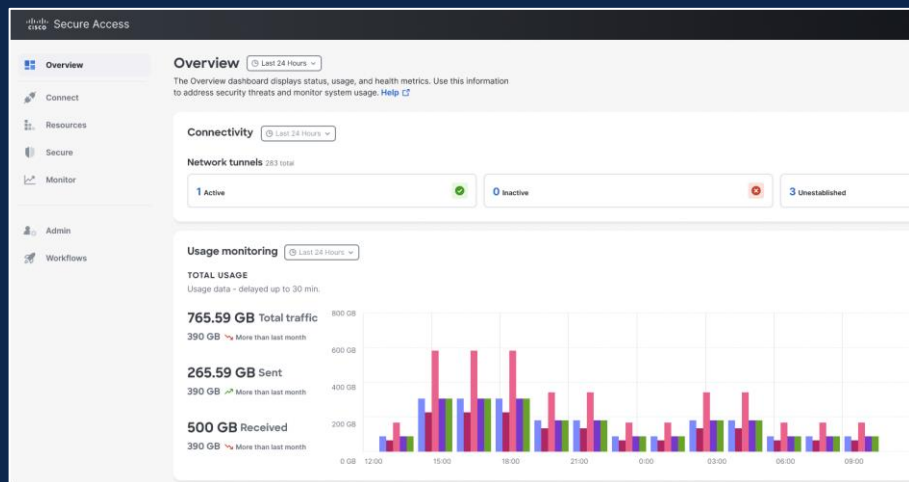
cisco Secure Access

Overview
Connect
Resources
Secure
Monitor
Admin
Workflows

Overview Last 24 Hours

The Overview dashboard displays status, usage, and health metrics. Use this information to address security threats and monitor system usage. Help

Connectivity Last 24 Hours

Network tunnels 283 total

1 Active

0 Inactive

3 Unestablished

Usage monitoring Last 24 Hours

TOTAL USAGE

Usage data - delayed up to 30 min.

765.59 GB Total traffic
390 GB More than last month

265.59 GB Sent
390 GB More than last month

500 GB Received
390 GB More than last month

800 GB
600 GB
400 GB
200 GB
0 GB
12:00
15:00
18:00
21:00
0:00
03:00
06:00
09:00